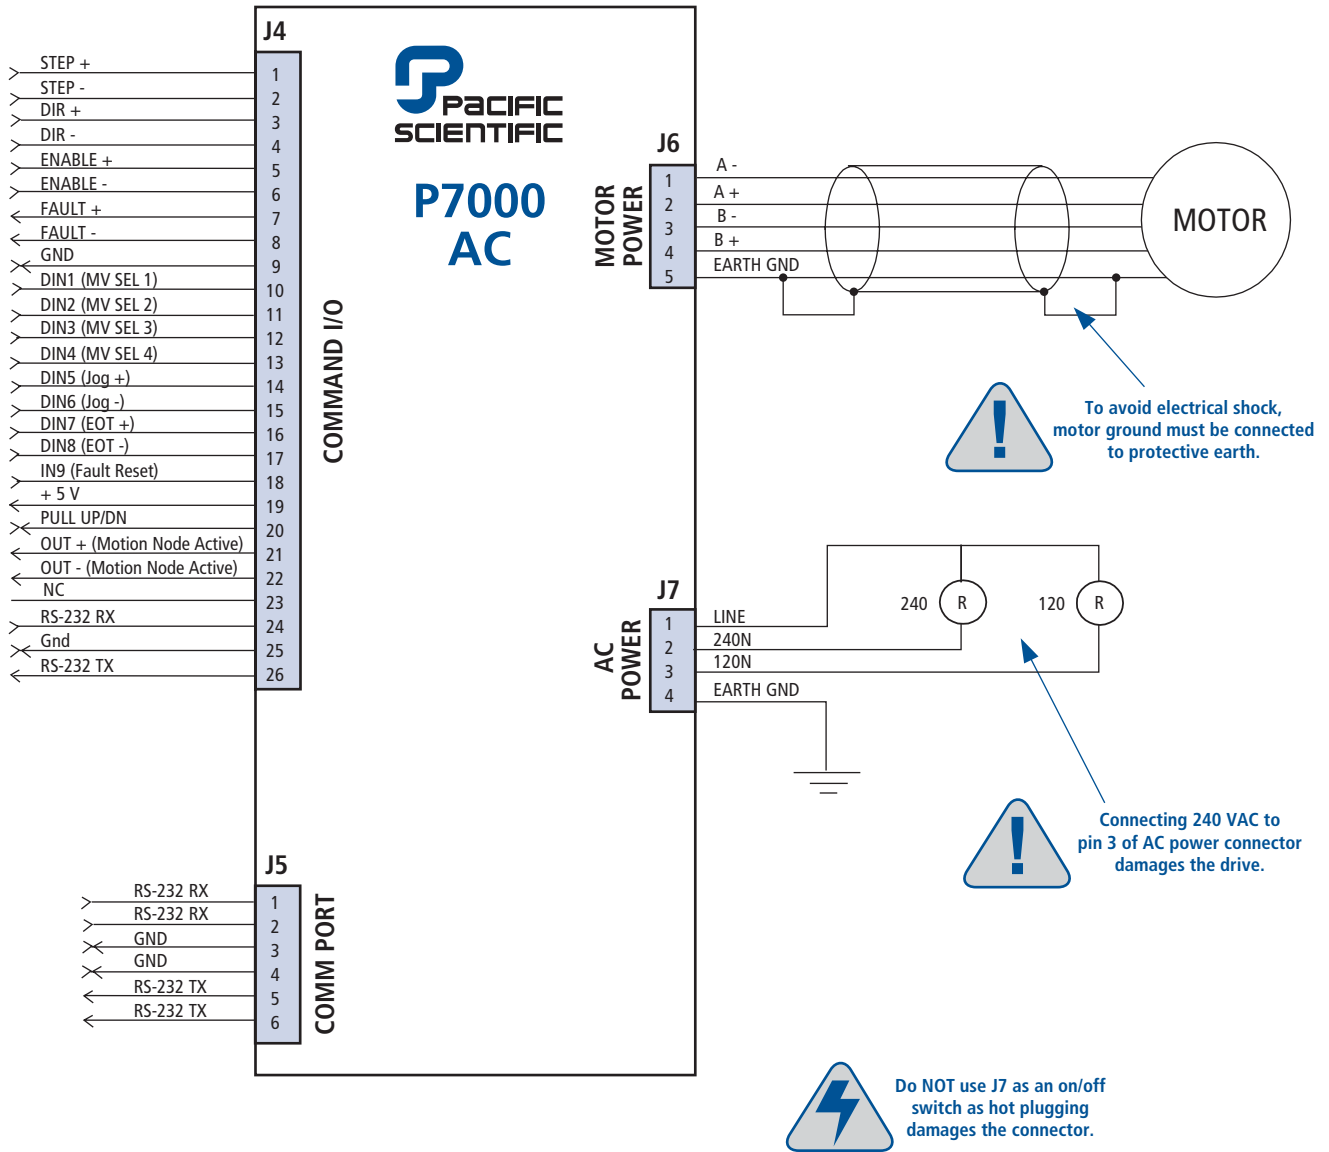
J4

STEP +
STEP -
DIR +
DIR -
ENABLE +
ENABLE -
FAULT +
FAULT -
GND
DIN1 (MV SEL 1)
DIN2 (MV SEL 2)
DIN3 (MV SEL 3)
DIN4 (MV SEL 4)
DIN5 (Jog +)
DIN6 (Jog -)
DIN7 (EOT +)
DIN8 (EOT -)
IN9 (Fault Reset)
+ 5 V
PULL UP/DN
OUT + (Motion Node Active)
OUT - (Motion Node Active)
NC
RS-232 RX
Gnd
RS-232 TX

1
2
3
4
5
6
7
8
9
10
11
12
13
14
15
16
17
18
19
20
21
22
23
24
25
26

COMMAND I/O

PACIFIC SCIENTIFIC

P7000 AC

J6

MOTOR POWER

1
2
3
4
5

A -
A +
B -
B +
EARTH GND

MOTOR

To avoid electrical shock, motor ground must be connected to protective earth.

J7

AC POWER

1
2
3
4

LINE
240N
120N
EARTH GND

240
R
120
R

Connecting 240 VAC to pin 3 of AC power connector damages the drive.

J5

RS-232 RX
RS-232 RX
GND
GND
RS-232 TX
RS-232 TX

1
2
3
4
5
6

COMM PORT

Do NOT use J7 as an on/off switch as hot plugging damages the connector.